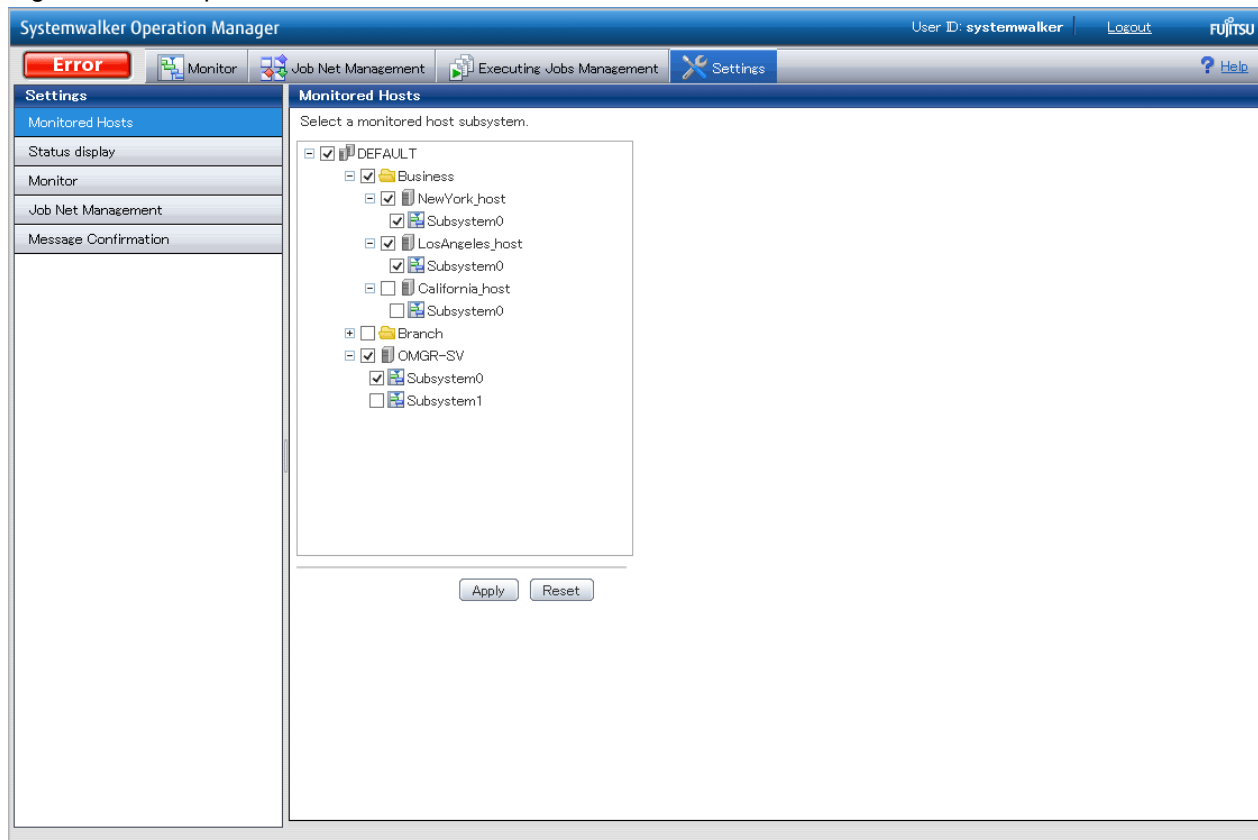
Systemwalker Operation Manager

User ID: systemwalker

Logout

FUJITSU

Error

Monitor

Job Net Management

Executing Jobs Management

Settings

Help

Settings

Monitored Hosts

Status display

Monitor

Job Net Management

Message Confirmation

Monitored Hosts

Select a monitored host subsystem.

DEFAULT
Business
NewYork_host
Subsystem0
LosAngeles_host
Subsystem0
California_host
Subsystem0
Branch
OMGR-SV
Subsystem0
Subsystem1

Apply

Reset